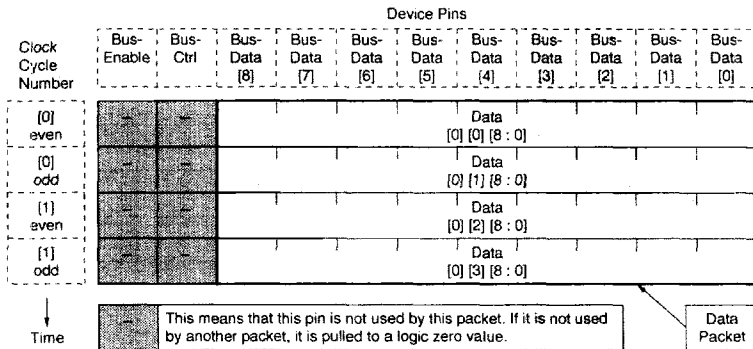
Device Pins

| Clock Cycle Number | Bus-Enable | Bus-Ctrl | Bus-Data [8] | Bus-Data [7] | Bus-Data [6] | Bus-Data [5] | Bus-Data [4] | Bus-Data [3] | Bus-Data [2] | Bus-Data [1] | Bus-Data [0] |
|---|---|---|---|---|---|---|---|---|---|---|---|
| [0] even | – | – | Data [0] [0] [8 : 0] | | | | | | | | |
| [0] odd | – | – | Data [0] [1] [8 : 0] | | | | | | | | |
| [1] even | – | – | Data [0] [2] [8 : 0] | | | | | | | | |
| [1] odd | – | – | Data [0] [3] [8 : 0] | | | | | | | | |

Time

– This means that this pin is not used by this packet. If it is not used by another packet, it is pulled to a logic zero value.

Data Packet